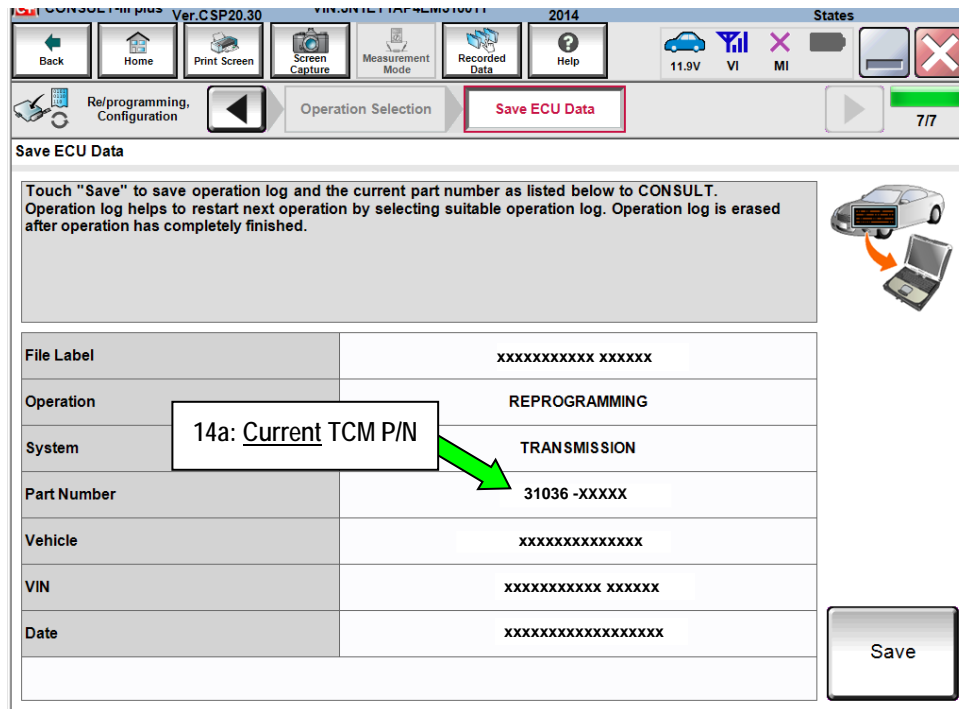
CONSULT-III plus Ver.CSP20.30 VIN:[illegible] 2014 States

Back
Home
Print Screen
Screen Capture
Measurement Mode
Recorded Data
Help
11.9V
VI
MI

Re/programming, Configuration
Operation Selection
Save ECU Data
7/7

Save ECU Data

Touch "Save" to save operation log and the current part number as listed below to CONSULT. Operation log helps to restart next operation by selecting suitable operation log. Operation log is erased after operation has completely finished.

| File Label | xxxxxxxxxxx xxxxxx |
|---|---|
| Operation | REPROGRAMMING |
| System | TRANSMISSION |
| Part Number | 31036 -XXXXX |
| Vehicle | xxxxxxxxxxxxxx |
| VIN | xxxxxxxxxxx xxxxxx |
| Date | xxxxxxxxxxxxxxxxxx |

14a: Current TCM P/N

Save